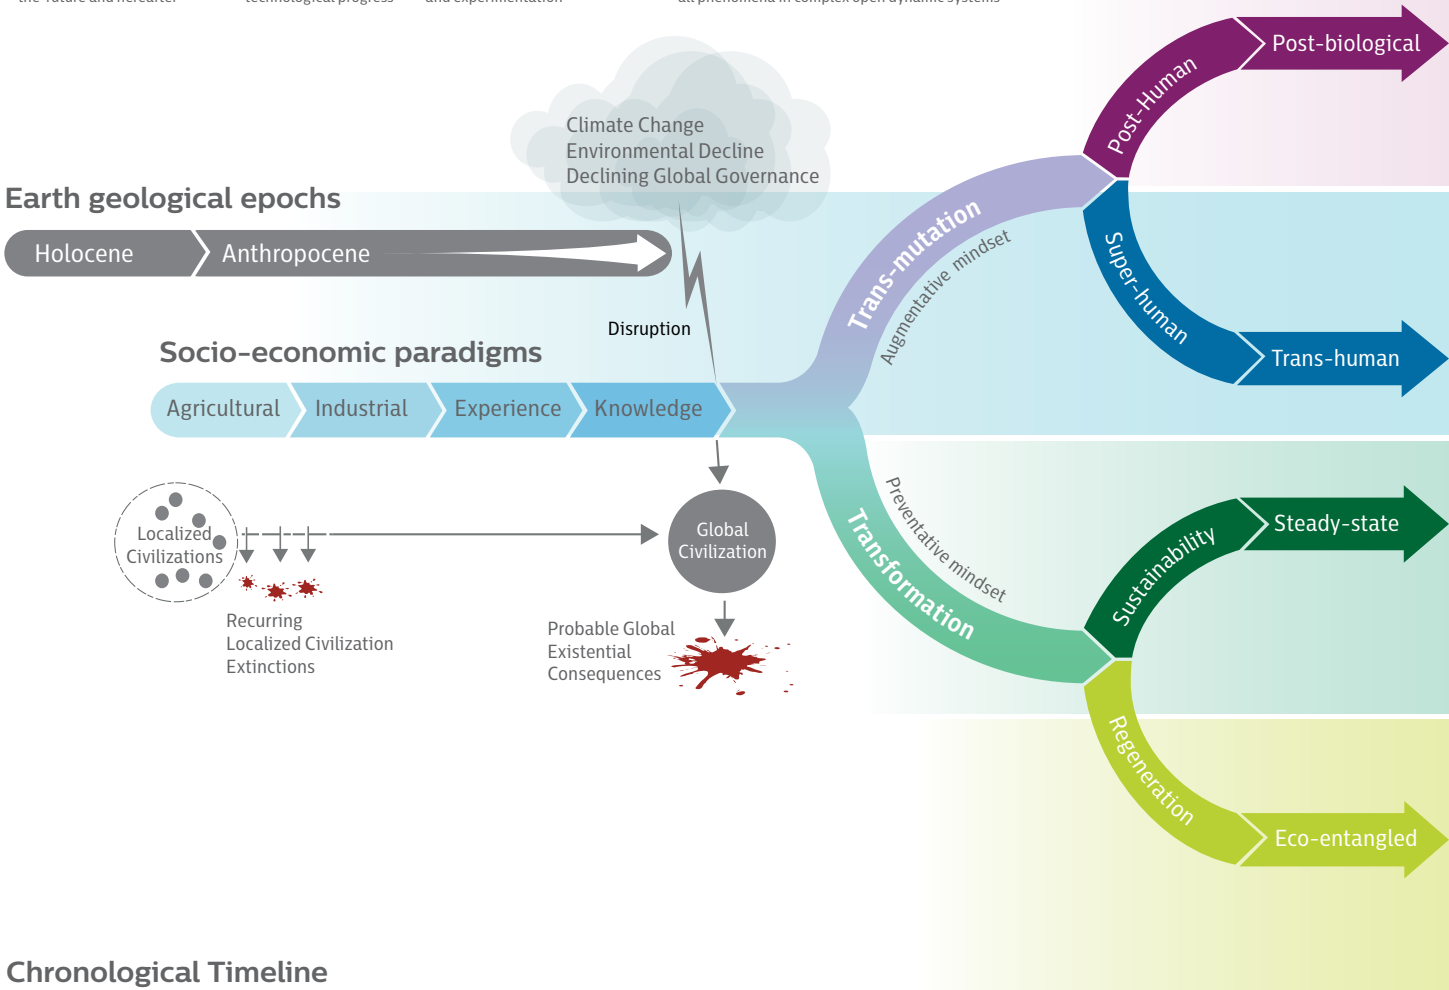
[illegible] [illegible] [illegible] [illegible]

Climate Change
Environmental Decline
Declining Global Governance

Earth geological epochs

Holocene | Anthropocene

Disruption

Socio-economic paradigms

Agricultural | Industrial | Experience | Knowledge

Localized Civilizations

Recurring Localized Civilization Extinctions

Global Civilization

Probable Global Existential Consequences

Trans-mutation

Augmentative mindset

Post-Human

Post-biological

Super-human

Trans-human

Transformation

Preventative mindset

Sustainability

Steady-state

Regeneration

Eco-entangled

Chronological Timeline